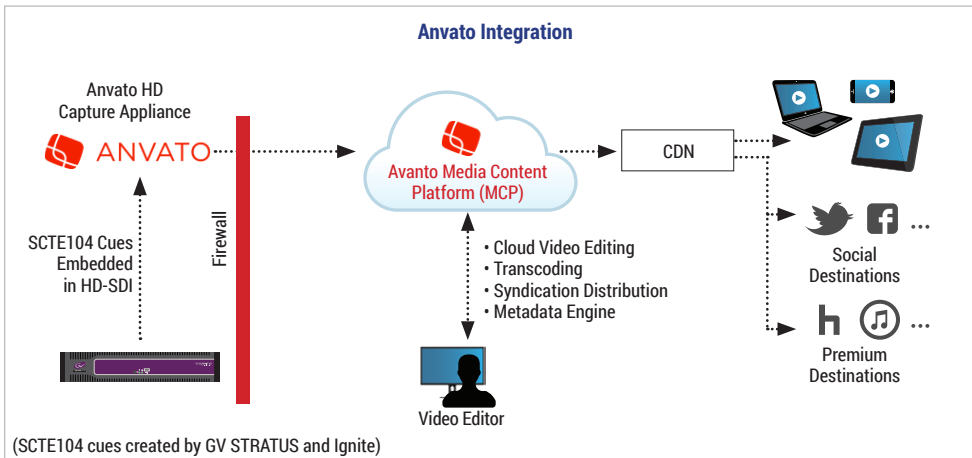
Anvato Integration

Anvato HD Capture Appliance

ANVATO

SCTE104 Cues Embedded in HD-SDI

Firewall

Avanto Media Content Platform (MCP)

• Cloud Video Editing
• Transcoding
• Syndication Distribution
• Metadata Engine

Video Editor

CDN

...

Social Destinations

...

Premium Destinations

(SCTE104 cues created by GV STRATUS and Ignite)